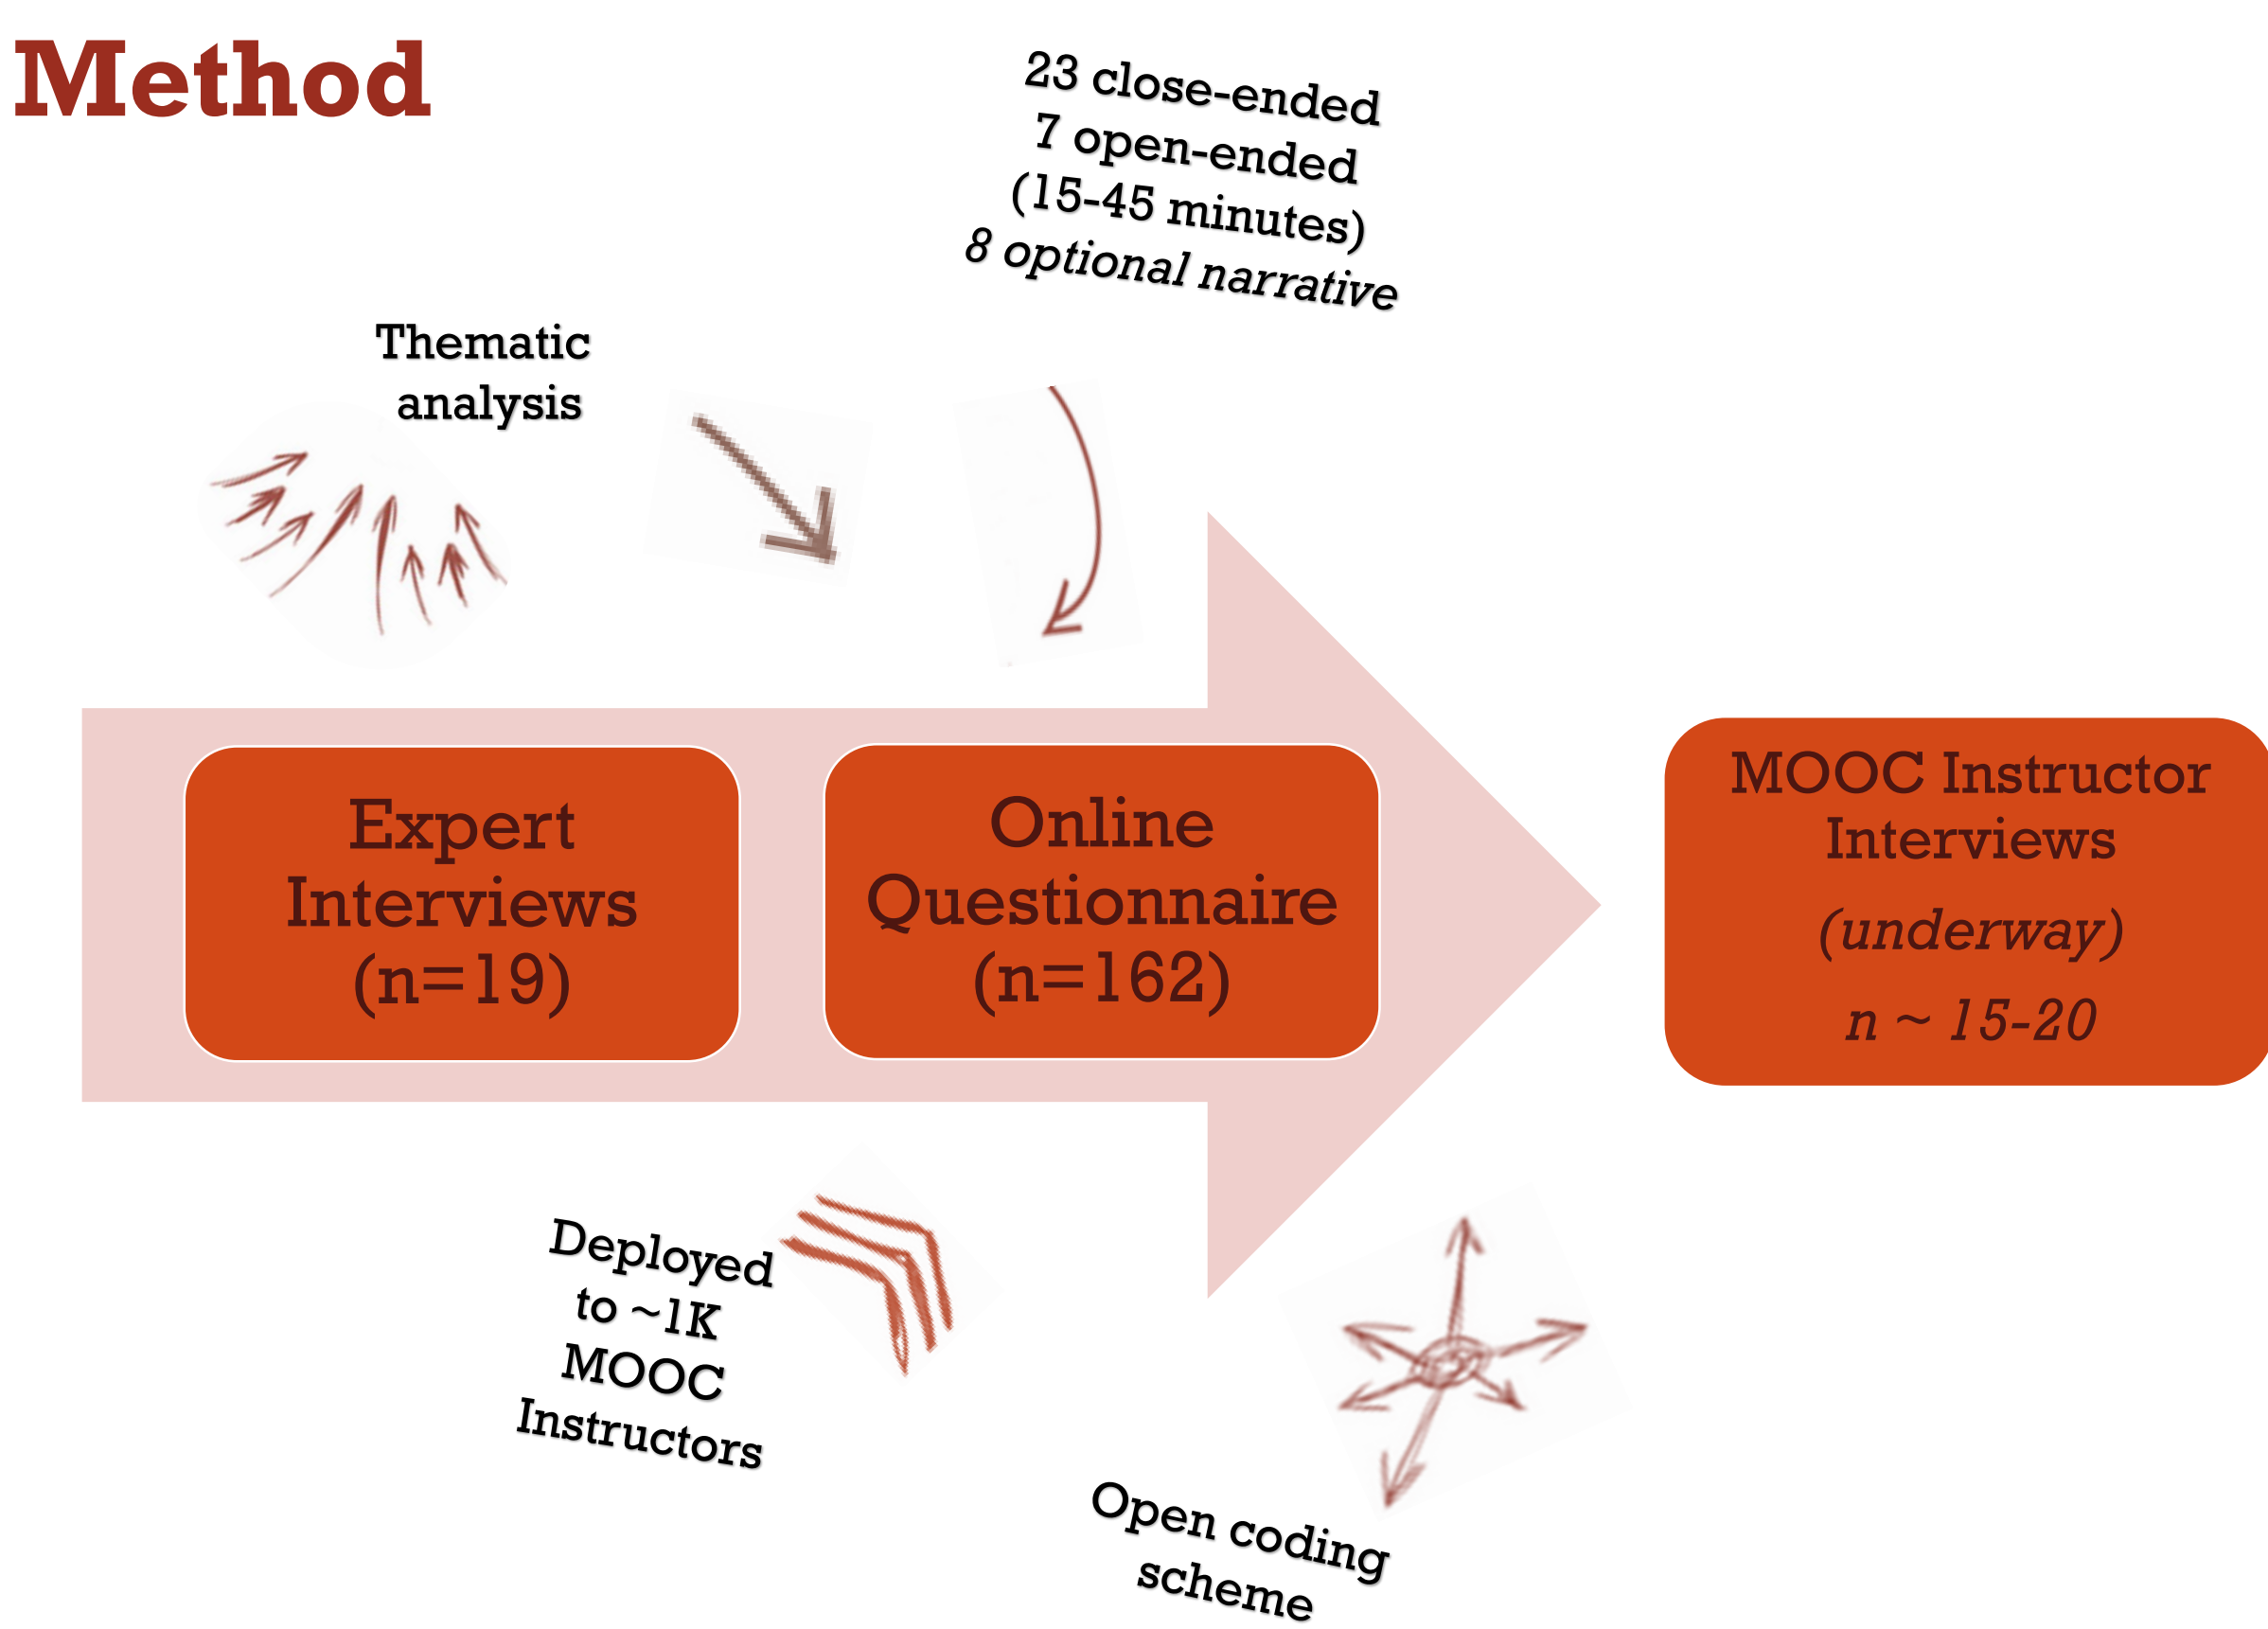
Method

23 close-ended
7 open-ended
(15-45 minutes)
8 optional narrative

Thematic analysis

Expert Interviews (n=19)

Online Questionnaire (n=162)

MOOC Instructor Interviews

*(underway)*

*n ~ 15-20*

Deployed to ~1K MOOC Instructors

Open coding scheme